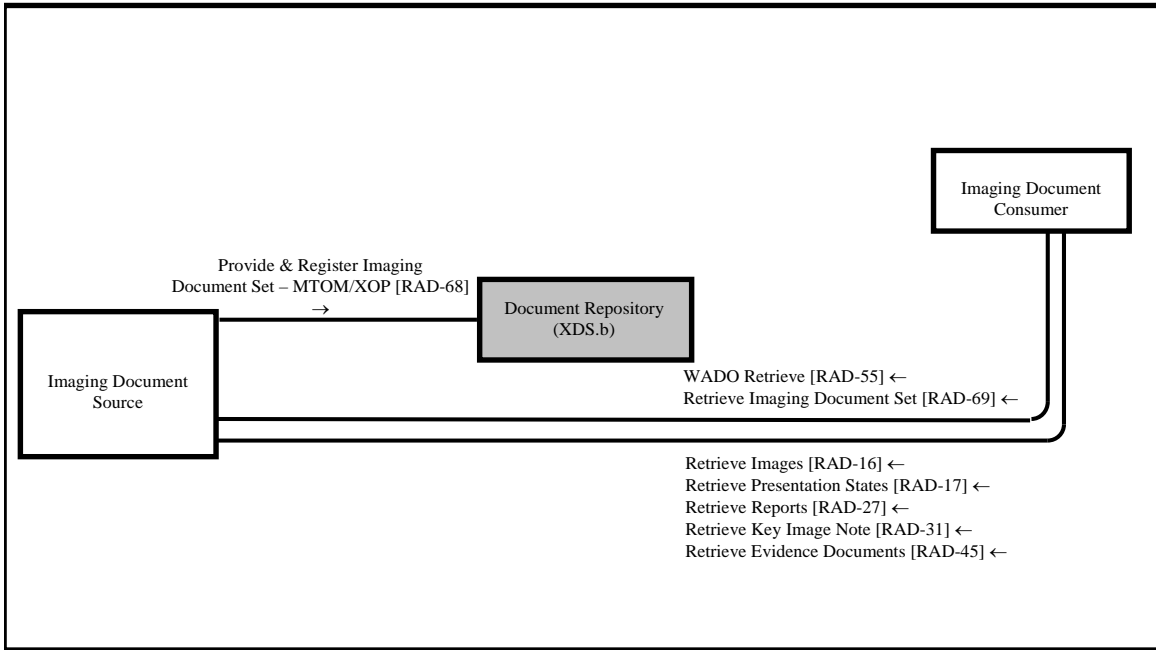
Imaging Document Consumer

Provide & Register Imaging Document Set – MTOM/XOP [RAD-68] →

Document Repository (XDS.b)

Imaging Document Source

WADO Retrieve [RAD-55] ←
Retrieve Imaging Document Set [RAD-69] ←

Retrieve Images [RAD-16] ←
Retrieve Presentation States [RAD-17] ←
Retrieve Reports [RAD-27] ←
Retrieve Key Image Note [RAD-31] ←
Retrieve Evidence Documents [RAD-45] ←